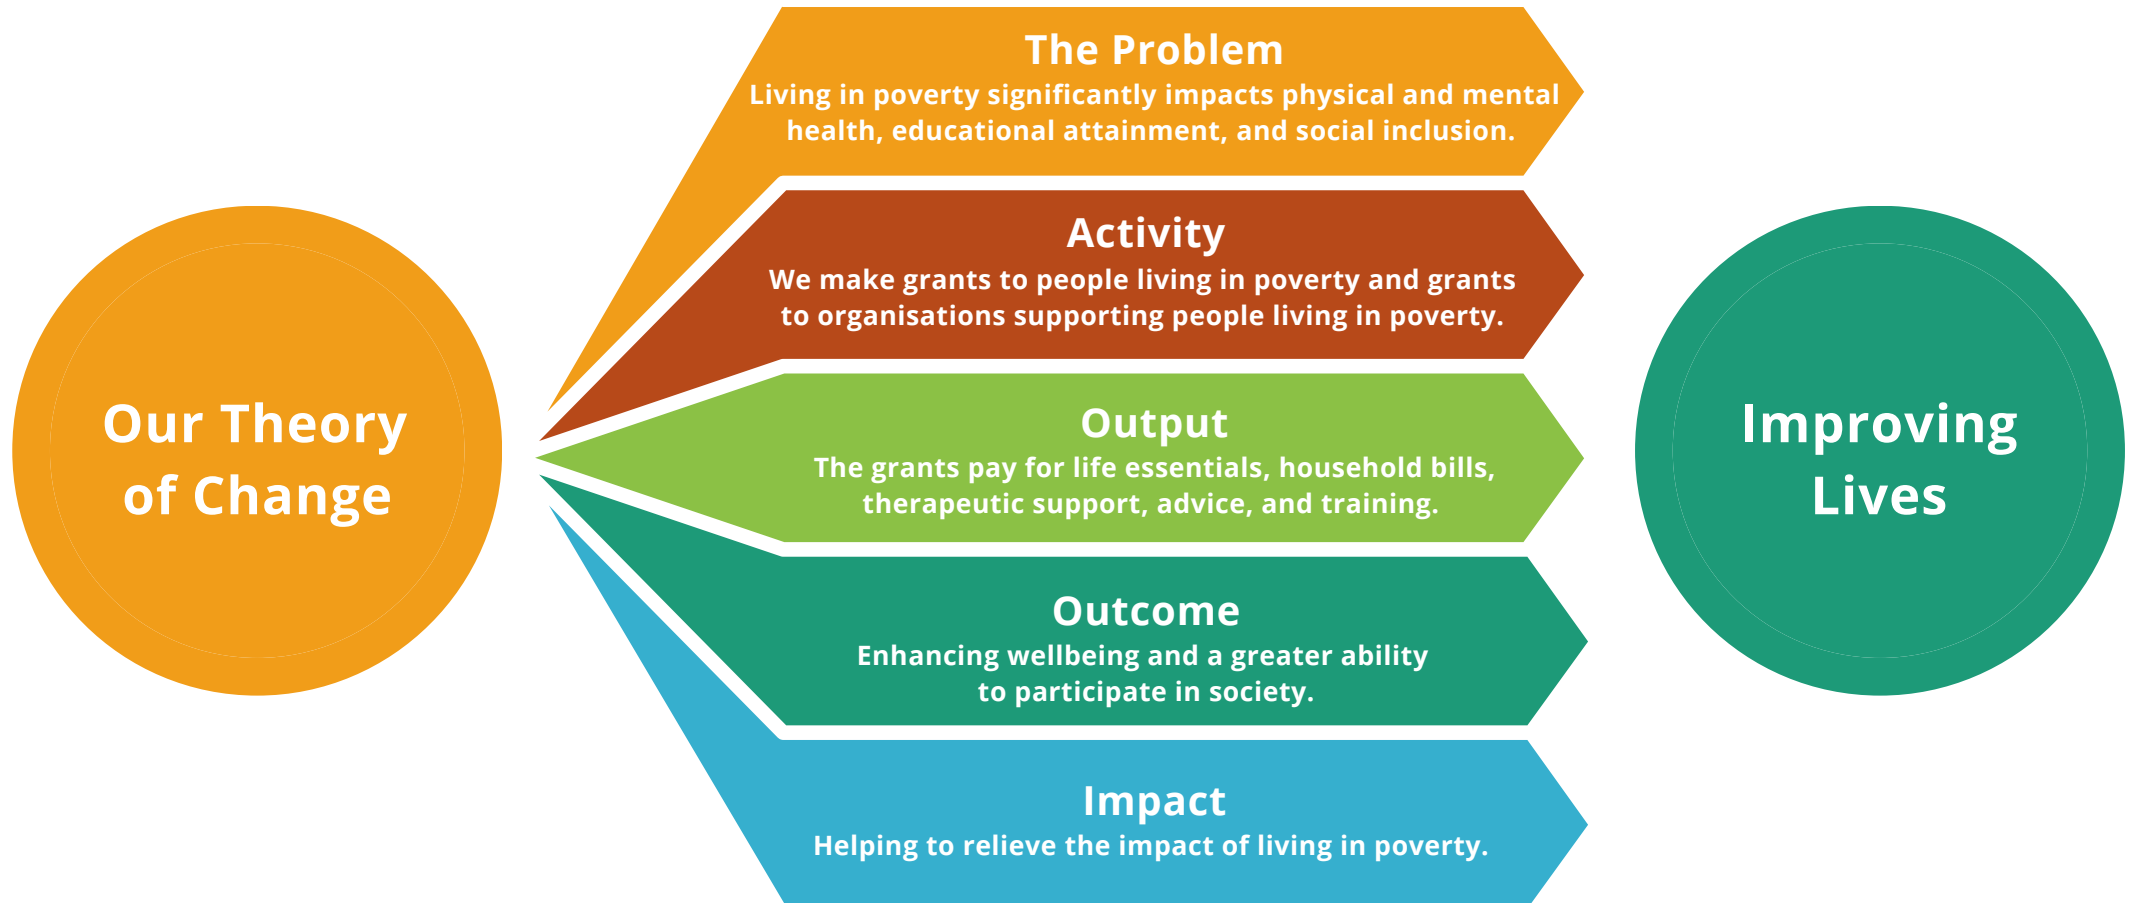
Our Theory of Change

The Problem
Living in poverty significantly impacts physical and mental health, educational attainment, and social inclusion.

Activity
We make grants to people living in poverty and grants to organisations supporting people living in poverty.

Output
The grants pay for life essentials, household bills, therapeutic support, advice, and training.

Outcome
Enhancing wellbeing and a greater ability to participate in society.

Impact
Helping to relieve the impact of living in poverty.

Improving Lives